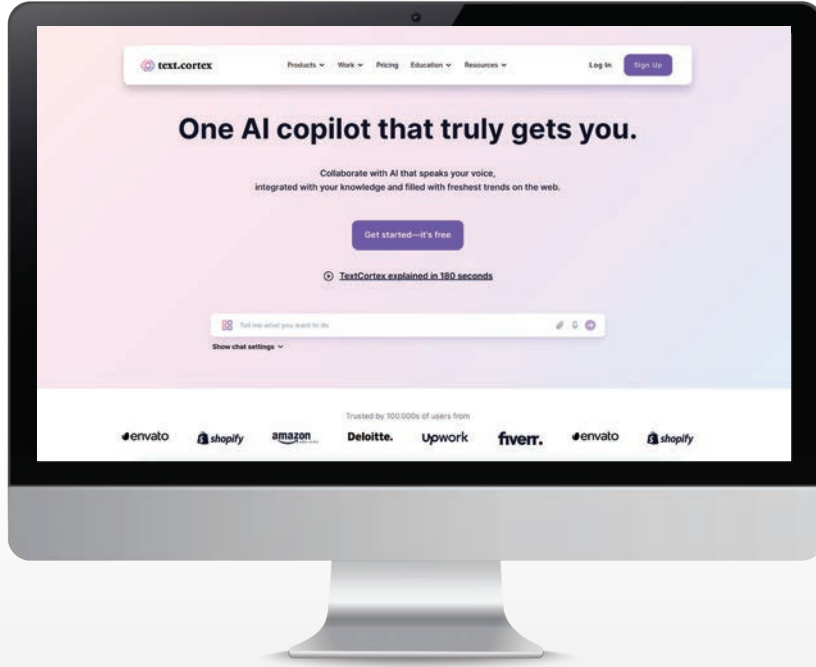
text.cortex

Products Work Pricing Education Resources

Log In Sign Up

One AI copilot that truly gets you.

Collaborate with AI that speaks your voice, integrated with your knowledge and filled with freshest trends on the web.

Get started—it's free

TextCortex explained in 180 seconds

Tell me what you want to do

Show chat settings

Trusted by 100.000s of users from

envato shopify amazon Deloitte. Upwork fiverr. envato shopify